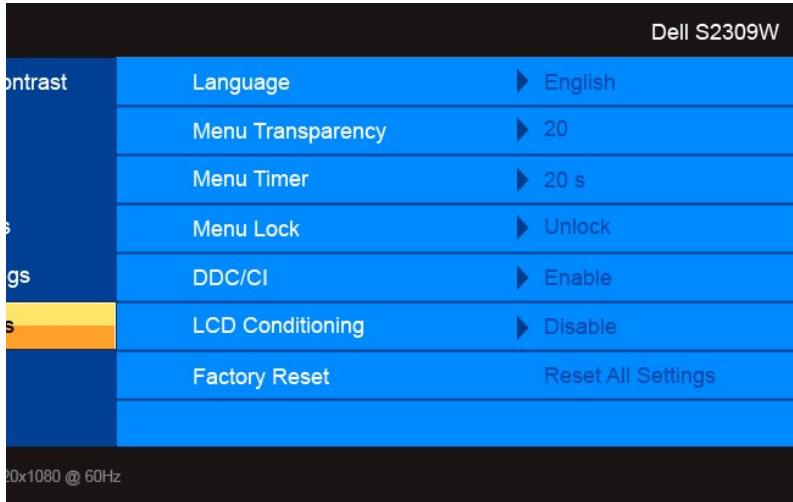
Dell S2309W

ontrast

s

gs

s

| Language | English |
|---|---|
| Menu Transparency | 20 |
| Menu Timer | 20 s |
| Menu Lock | Unlock |
| DDC/CI | Enable |
| LCD Conditioning | Disable |
| Factory Reset | Reset All Settings |

20x1080 @ 60Hz